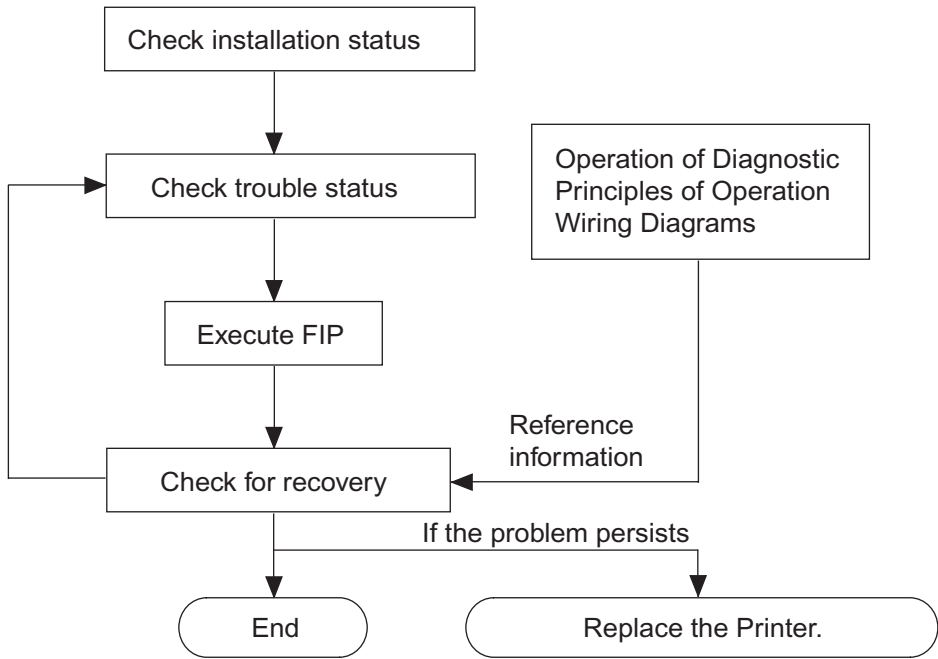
Check installation status

Check trouble status

Execute FIP

Check for recovery

Operation of Diagnostic
Principles of Operation
Wiring Diagrams

Reference information

If the problem persists

End

Replace the Printer.